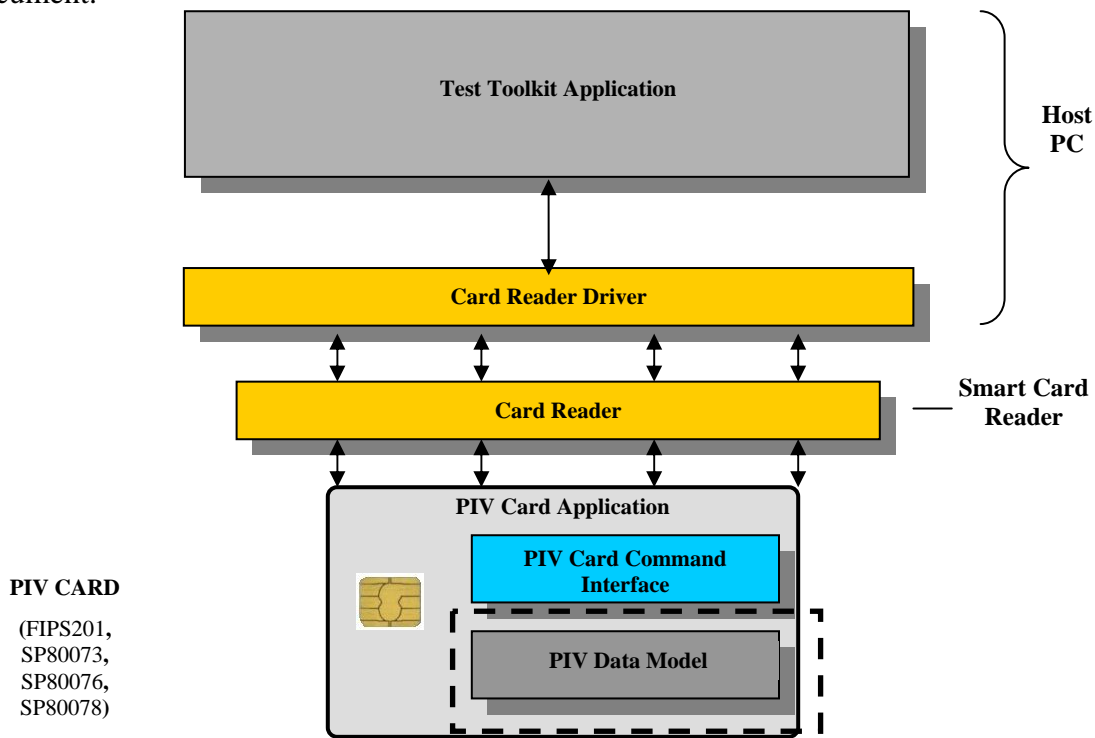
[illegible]cument.

Test Toolkit Application

Host PC

Card Reader Driver

Card Reader

Smart Card Reader

PIV Card Application

PIV Card Command Interface

PIV Data Model

PIV CARD

(FIPS201, SP80073, SP80076, SP80078)